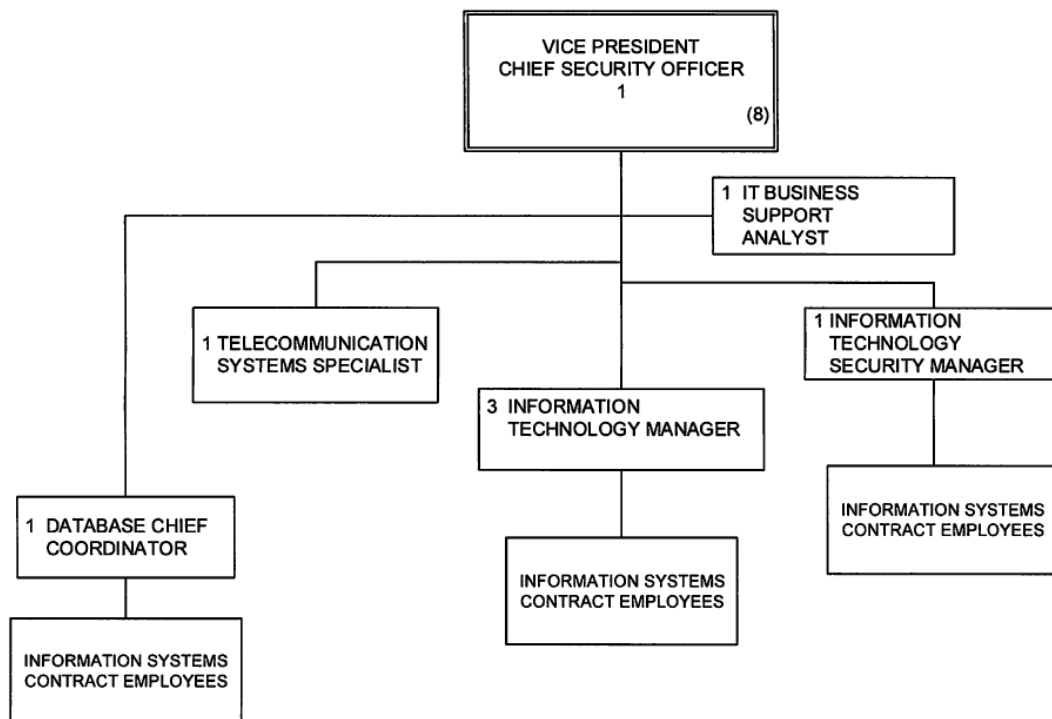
VICE PRESIDENT
CHIEF SECURITY OFFICER
1
(8)

1 IT BUSINESS SUPPORT ANALYST

1 TELECOMMUNICATION SYSTEMS SPECIALIST

3 INFORMATION TECHNOLOGY MANAGER

1 INFORMATION TECHNOLOGY SECURITY MANAGER

1 DATABASE CHIEF COORDINATOR

INFORMATION SYSTEMS CONTRACT EMPLOYEES

INFORMATION SYSTEMS CONTRACT EMPLOYEES

INFORMATION SYSTEMS CONTRACT EMPLOYEES